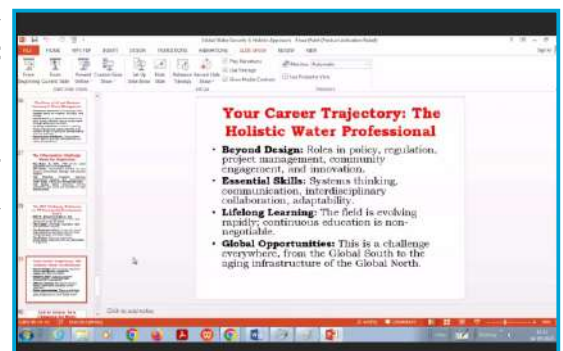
Your Career Trajectory: The Holistic Water Professional

• **Beyond Design:** Roles in policy, regulation, project management, community engagement, and innovation.
• **Essential Skills:** Systems thinking, communication, interdisciplinary collaboration, adaptability.
• **Lifelong Learning:** The field is evolving rapidly; continuous education is non-negotiable.
• **Global Opportunities:** This is a challenge everywhere, from the Global South to the aging infrastructure of the Global North.

Click to add notes

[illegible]